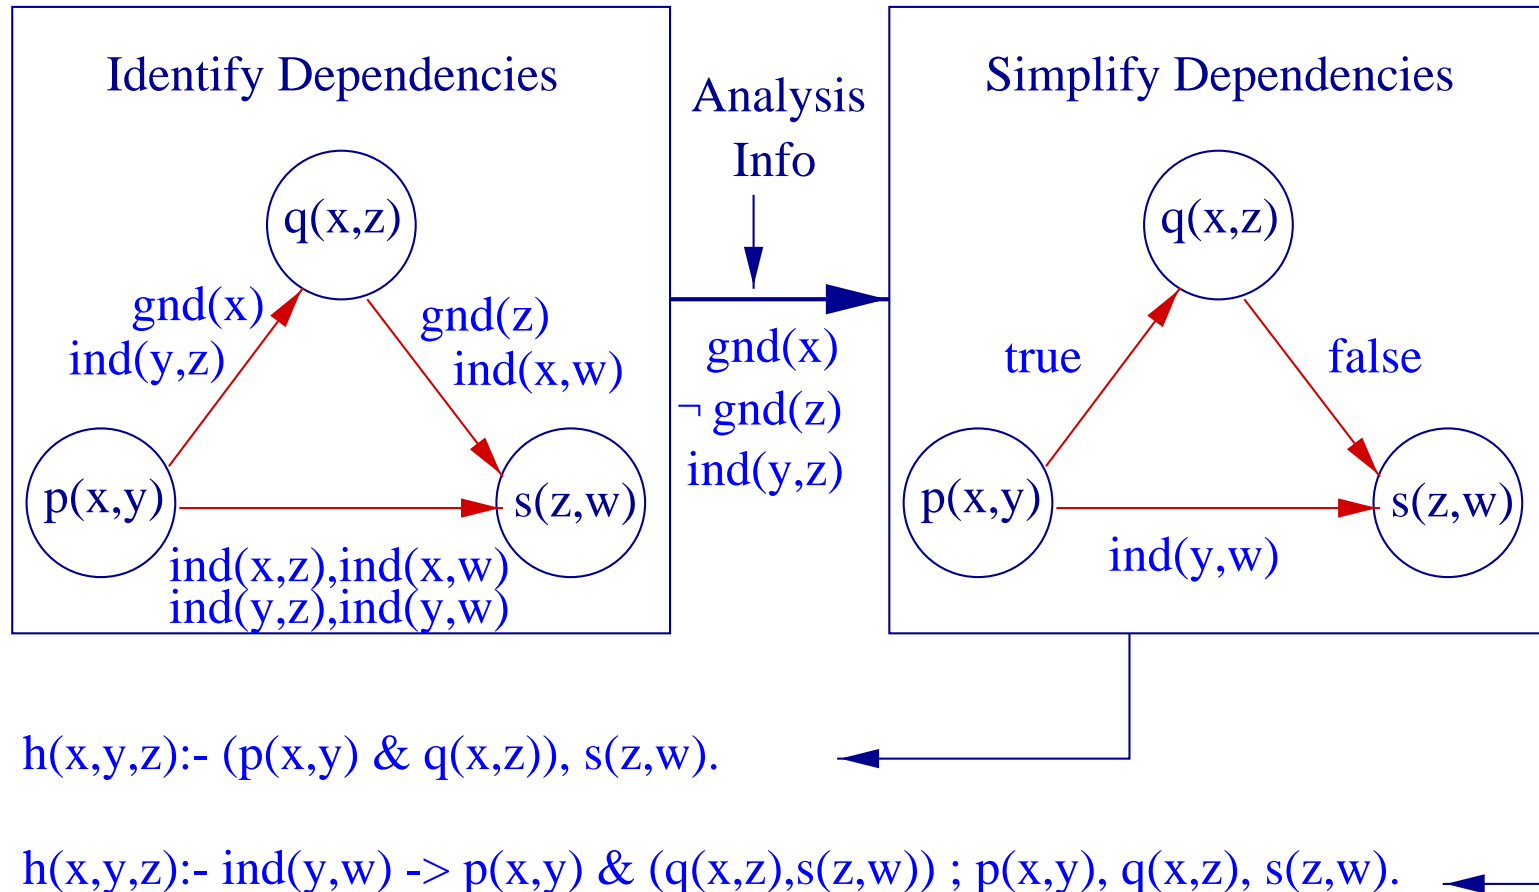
Identify Dependencies

q(x,z)

gnd(x)
ind(y,z)

gnd(z)
ind(x,w)

p(x,y)

s(z,w)

ind(x,z),ind(x,w)
ind(y,z),ind(y,w)

Analysis
Info

gnd(x)
$\neg$ gnd(z)
ind(y,z)

Simplify Dependencies

q(x,z)

true

false

p(x,y)

s(z,w)

ind(y,w)

h(x,y,z):- (p(x,y) & q(x,z)), s(z,w).

h(x,y,z):- ind(y,w) -> p(x,y) & (q(x,z),s(z,w)) ; p(x,y), q(x,z), s(z,w).